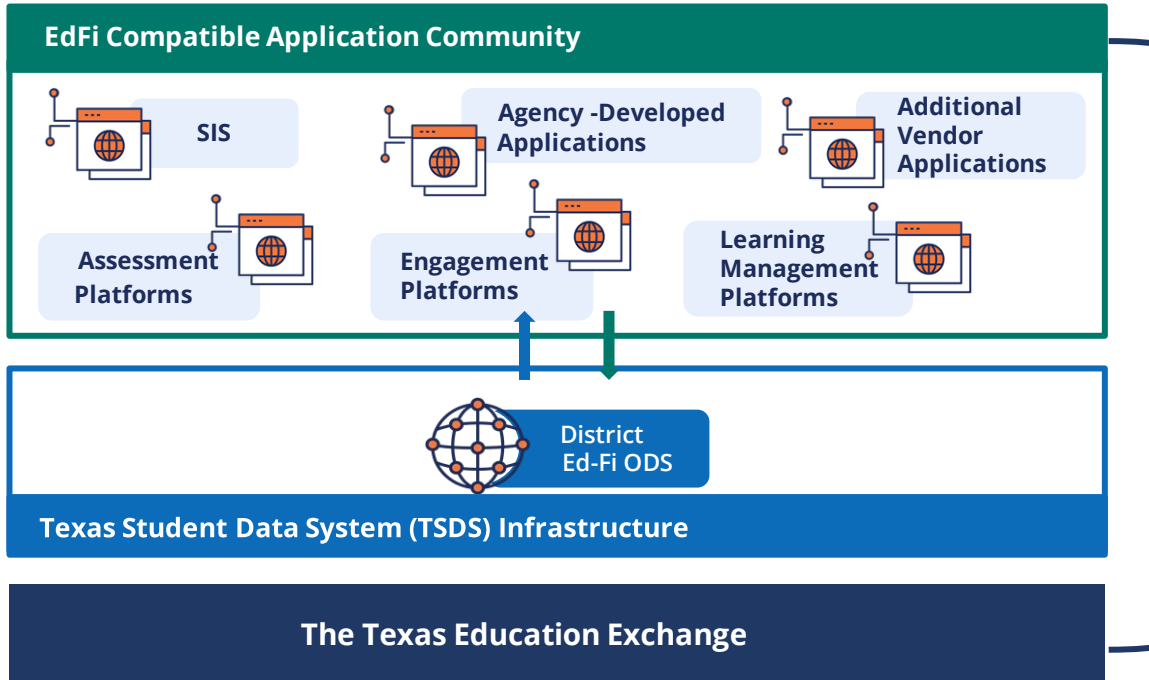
EdFi Compatible Application Community

SIS

Agency -Developed Applications

Additional Vendor Applications

Assessment Platforms

Engagement Platforms

Learning Management Platforms

District Ed-Fi ODS

Texas Student Data System (TSDS) Infrastructure

The Texas Education Exchange